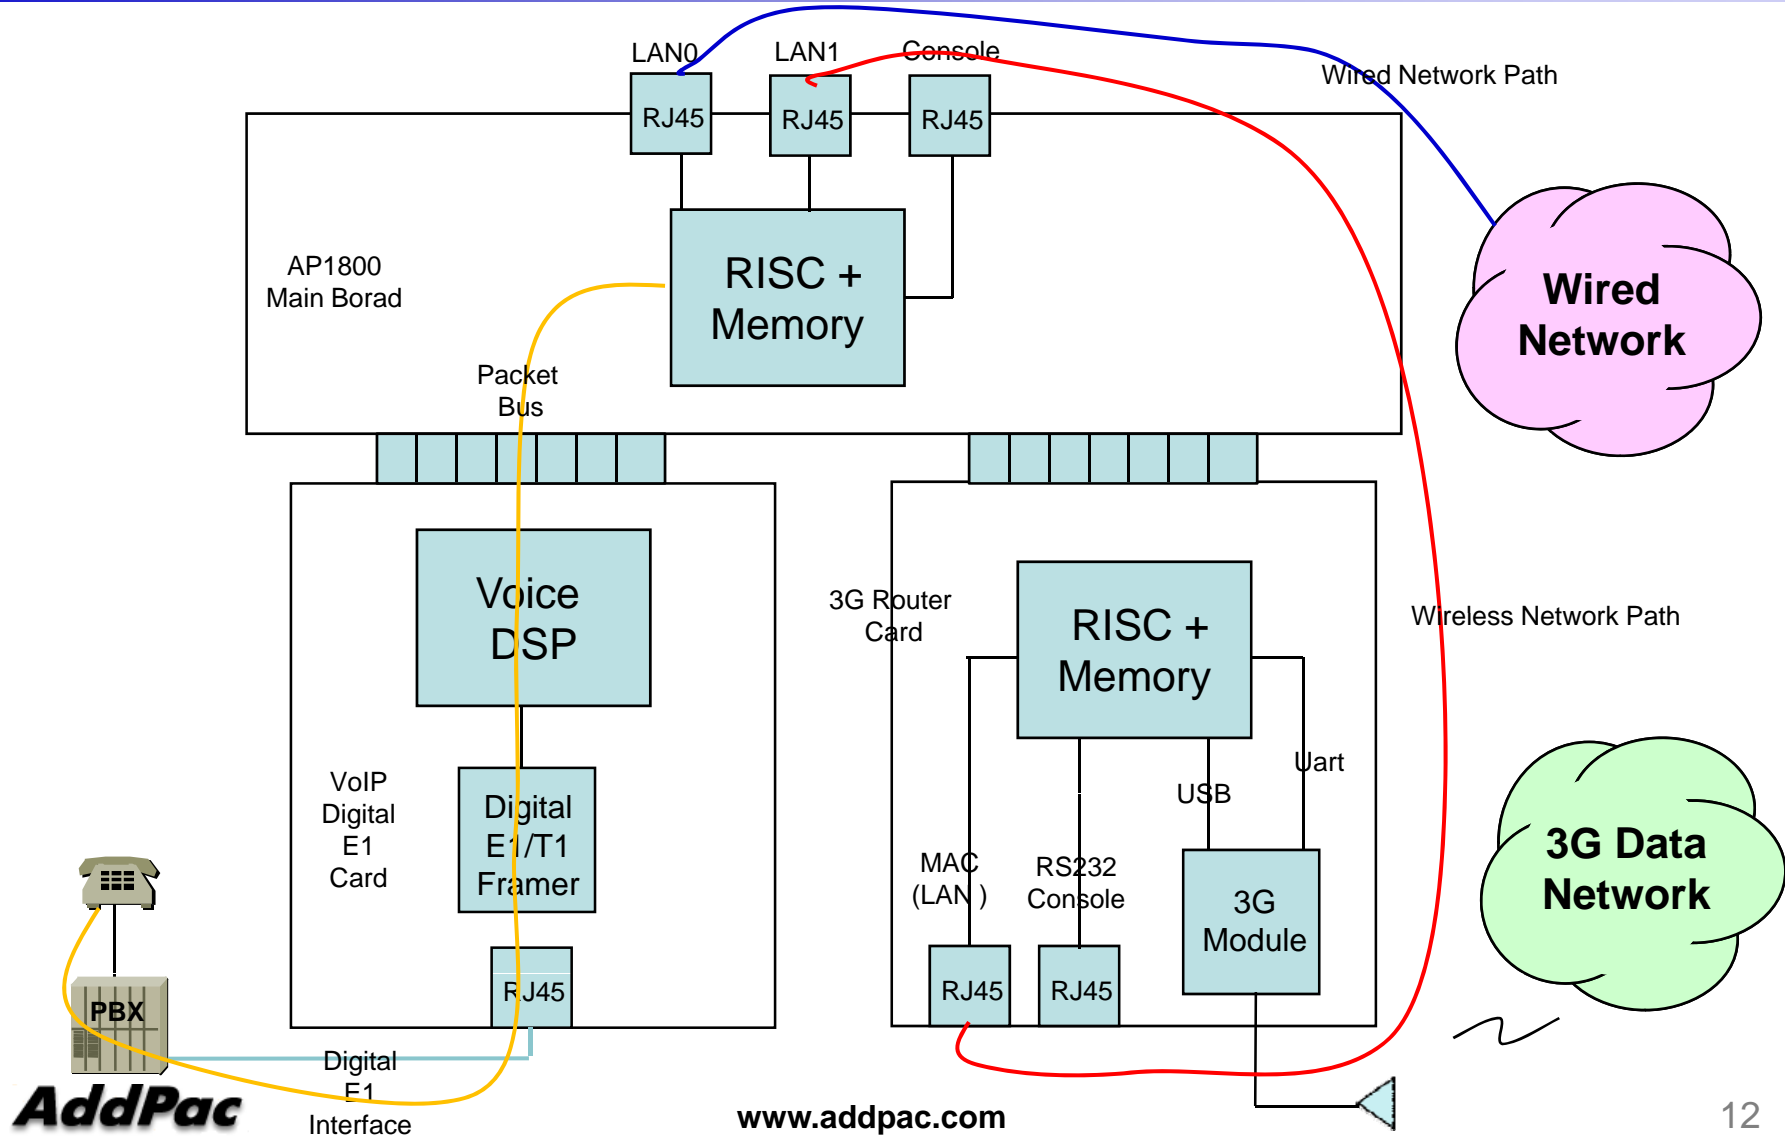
LAN0
LAN1
Console
RJ45
RJ45
RJ45
Wired Network Path

Wired Network

AP1800
Main Borad

RISC + Memory

Packet Bus

Voice DSP

3G Router Card

RISC + Memory

Wireless Network Path

VoIP Digital E1 Card

Digital E1/T1 Framer

Uart
USB

3G Data Network

MAC (LAN)
RS232 Console
3G Module

RJ45
RJ45
RJ45

PBX

Digital E1 Interface

AddPac

www.addpac.com

12